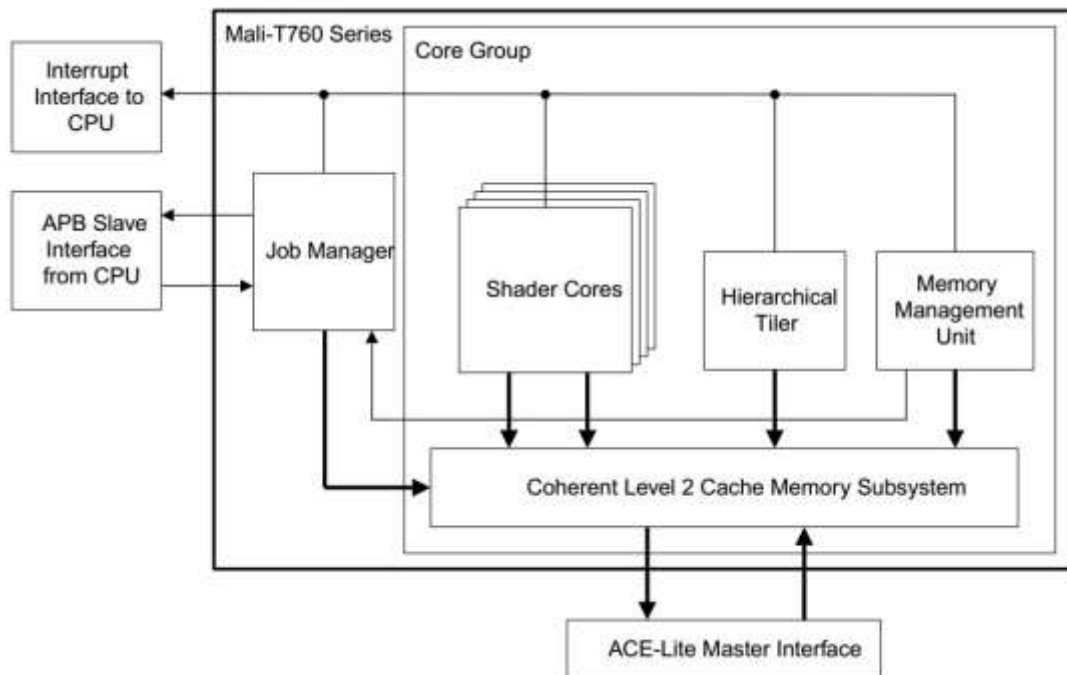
Mali-T760 Series

Core Group

Interrupt Interface to CPU

APB Slave Interface from CPU

Job Manager

Shader Cores

Hierarchical Tiler

Memory Management Unit

Coherent Level 2 Cache Memory Subsystem

ACE-Lite Master Interface